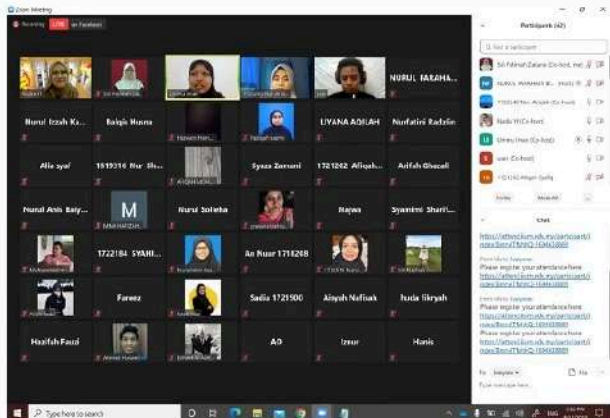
Zoom Meeting

Recording LIVE on Facebook

NURUL FARAHA...

Nurul Izzah Ka... Balqis Husna LIYANA AQILAH Nurfatini Radzlin

Alia syaf 1519314 Nur Sh... Syaza Zamani 1721242 Afiqah... Arifah Ghazali

Nurul Anis Baiy... M Nurul Soleha Najwa Syamimi Sharif...

1722184 SYAHI... An Nuur 1718268

Fareez Sadia 1721500 Aisyah Nafisah huda fikryah

Haziflah Fauzi A0 Izzur Hanis

Participants (42)

Find a participant

Siti Fatimah Zaharu (Co-host, me)

NURUL WAHIDAH (Host)

1720248 Nur Aisyah (Co-host)

Nadia W (Co-host)

Ummu Haa (Co-host)

uan (Co-host)

1721242 Afiqah Syafiq

Invite Mute All

Chat

https://attendance.iium.edu.my/participant/index/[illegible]

Please register your attendance here
https://attendance.iium.edu.my/participant/index/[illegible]

Please register your attendance here
https://attendance.iium.edu.my/participant/index/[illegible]

To: Everyone File

Type message here...

Type here to search

ENG